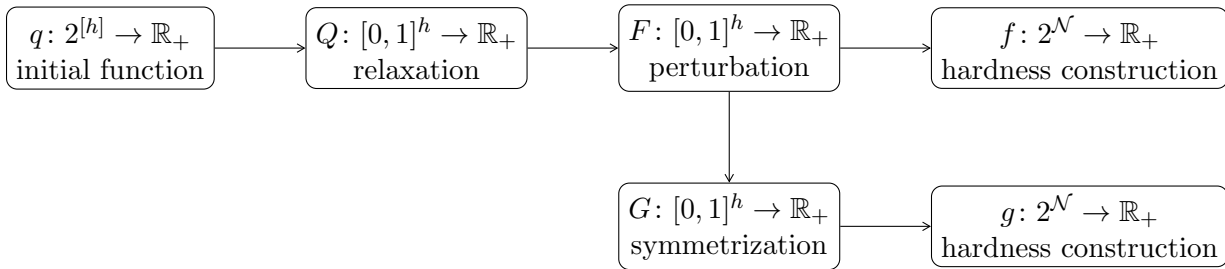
$q\colon 2^{[h]} \to \mathbb{R}_+$
initial function

$Q\colon [0,1]^h \to \mathbb{R}_+$
relaxation

$F\colon [0,1]^h \to \mathbb{R}_+$
perturbation

$f\colon 2^{\mathcal{N}} \to \mathbb{R}_+$
hardness construction

$G\colon [0,1]^h \to \mathbb{R}_+$
symmetrization

$g\colon 2^{\mathcal{N}} \to \mathbb{R}_+$
hardness construction